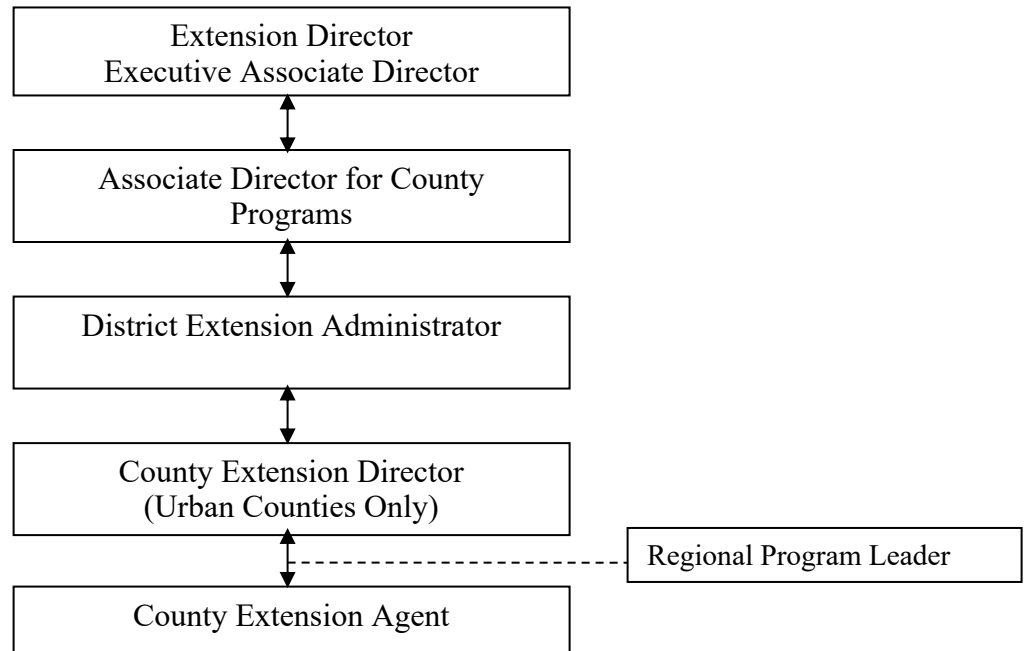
Extension Director
Executive Associate Director

Associate Director for County Programs

District Extension Administrator

County Extension Director
(Urban Counties Only)

Regional Program Leader

County Extension Agent